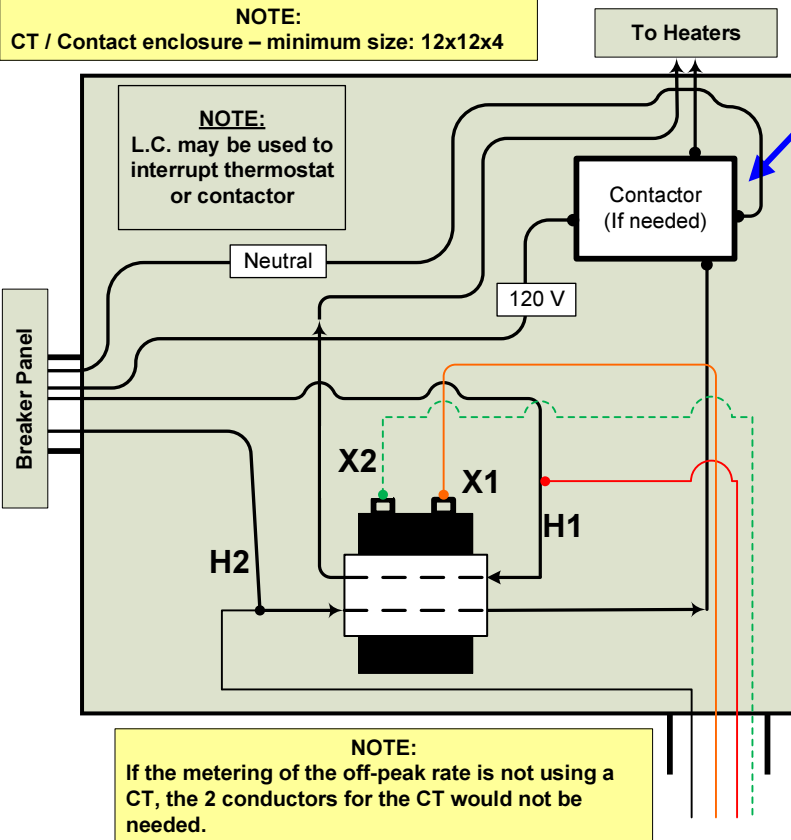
NOTE:
CT / Contact enclosure – minimum size: 12x12x4

To Heaters

NOTE:
L.C. may be used to interrupt thermostat or contactor

Contactor
(If needed)

Neutral

120 V

Breaker Panel

X2

X1

H1

H2

NOTE:
If the metering of the off-peak rate is not using a CT, the 2 conductors for the CT would not be needed.